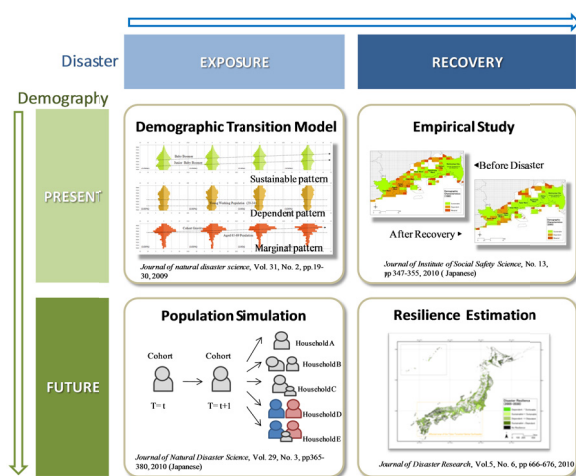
Disaster

EXPOSURE

RECOVERY

Demography

PRESENT

Demographic Transition Model

Sustainable pattern

Dependent pattern

Marginal pattern

Journal of natural disaster science, Vol. 31, No. 2, pp.19-30, 2009

Empirical Study

Before Disaster

After Recovery

Journal of Institute of Social Safety Science, No. 13, pp 347-355, 2010 ( Japanese)

FUTURE

Population Simulation

Cohort

Cohort

T= t

T= t+1

Household A

Household B

Household C

Household D

Household E

Journal of Natural Disaster Science, Vol. 29, No. 3, pp365-380, 2010 (Japanese)

Resilience Estimation

Journal of Disaster Research, Vol.5, No. 6, pp 666-676, 2010